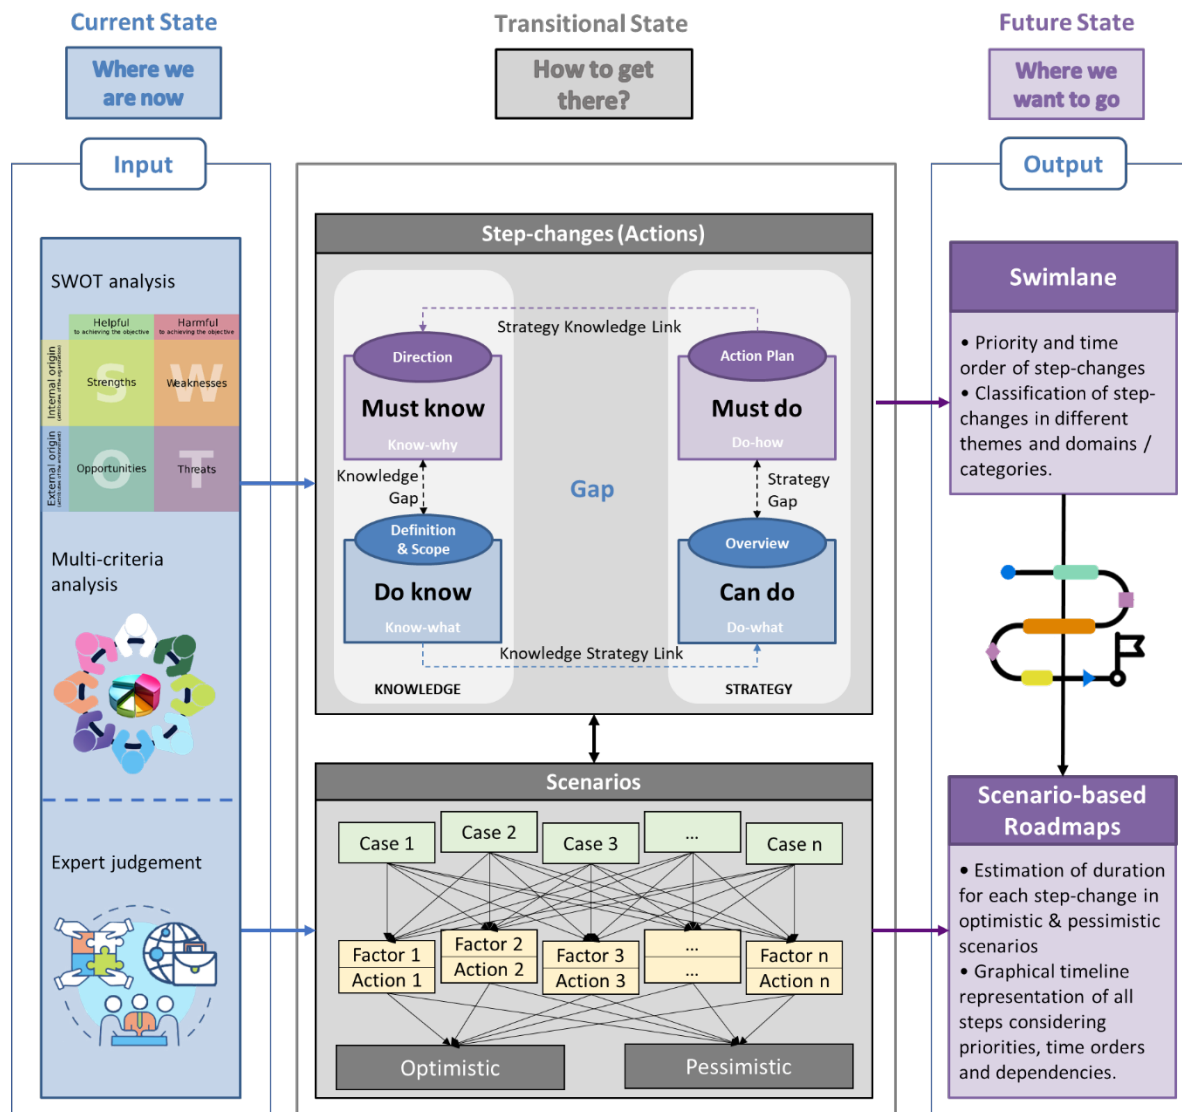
Current State

Where we are now

Transitional State

How to get there?

Future State

Where we want to go

Input

Output

SWOT analysis

Helpful
to achieving the objective

Harmful
to achieving the objective

Internal origin
(attributes of the organization)

External origin
(attributes of the environment)

S Strengths

W Weaknesses

O Opportunities

T Threats

Multi-criteria analysis

Expert judgement

Step-changes (Actions)

Strategy Knowledge Link

Direction

Must know

Know-why

Action Plan

Must do

Do-how

Knowledge Gap

Gap

Strategy Gap

Definition & Scope

Do know

Know-what

Overview

Can do

Do-what

Knowledge Strategy Link

KNOWLEDGE

STRATEGY

Scenarios

Case 1

Case 2

Case 3

...

Case n

Factor 1
Action 1

Factor 2
Action 2

Factor 3
Action 3

...
...

Factor n
Action n

Optimistic

Pessimistic

Swimlane

• Priority and time order of step-changes
• Classification of step-changes in different themes and domains / categories.

Scenario-based Roadmaps

• Estimation of duration for each step-change in optimistic & pessimistic scenarios
• Graphical timeline representation of all steps considering priorities, time orders and dependencies.